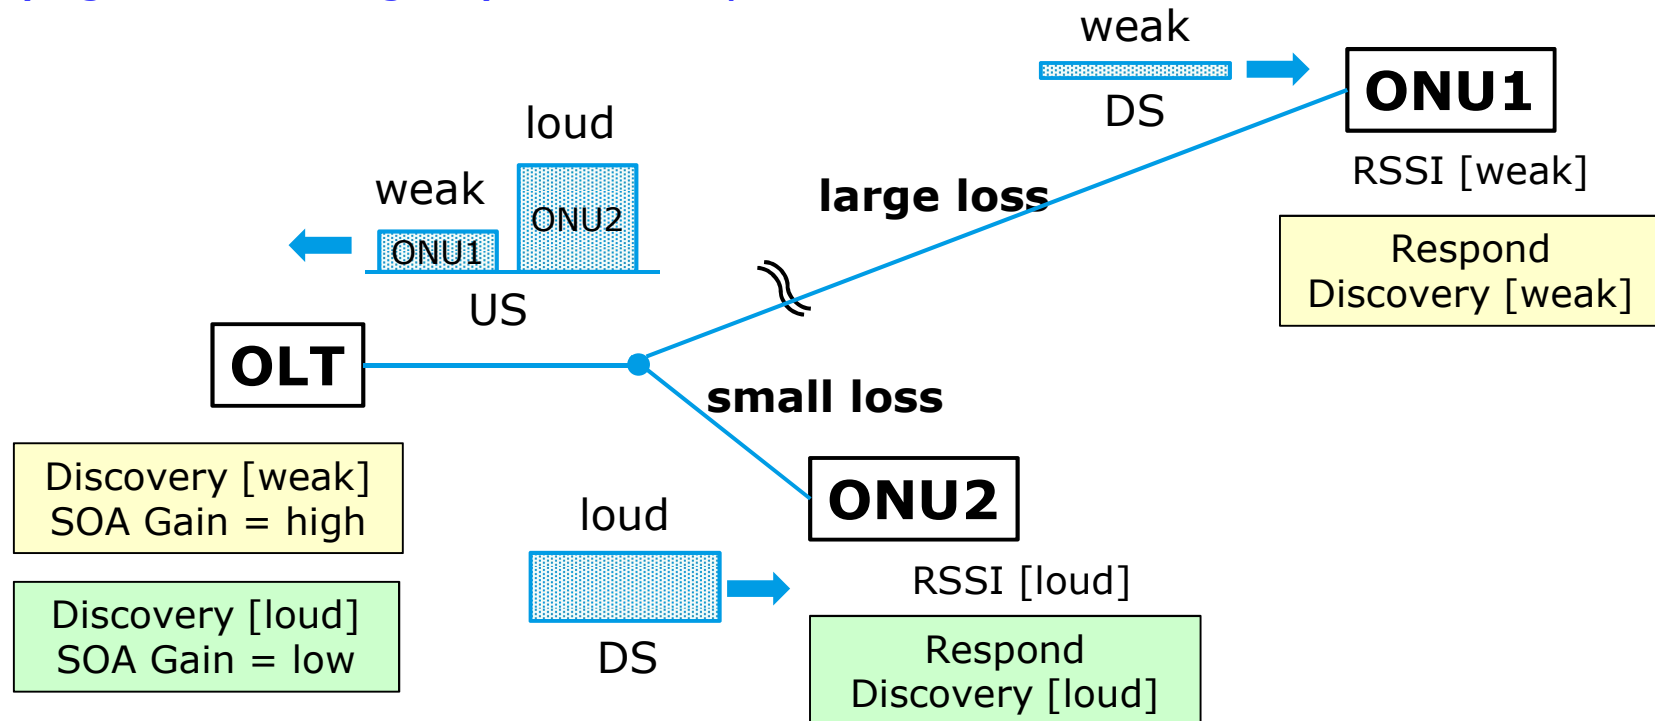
weak

DS

ONU1

RSSI [weak]

Respond
Discovery [weak]

loud

weak

ONU2

ONU1

US

large loss

OLT

small loss

Discovery [weak]
SOA Gain = high

Discovery [loud]
SOA Gain = low

loud

DS

ONU2

RSSI [loud]

Respond
Discovery [loud]